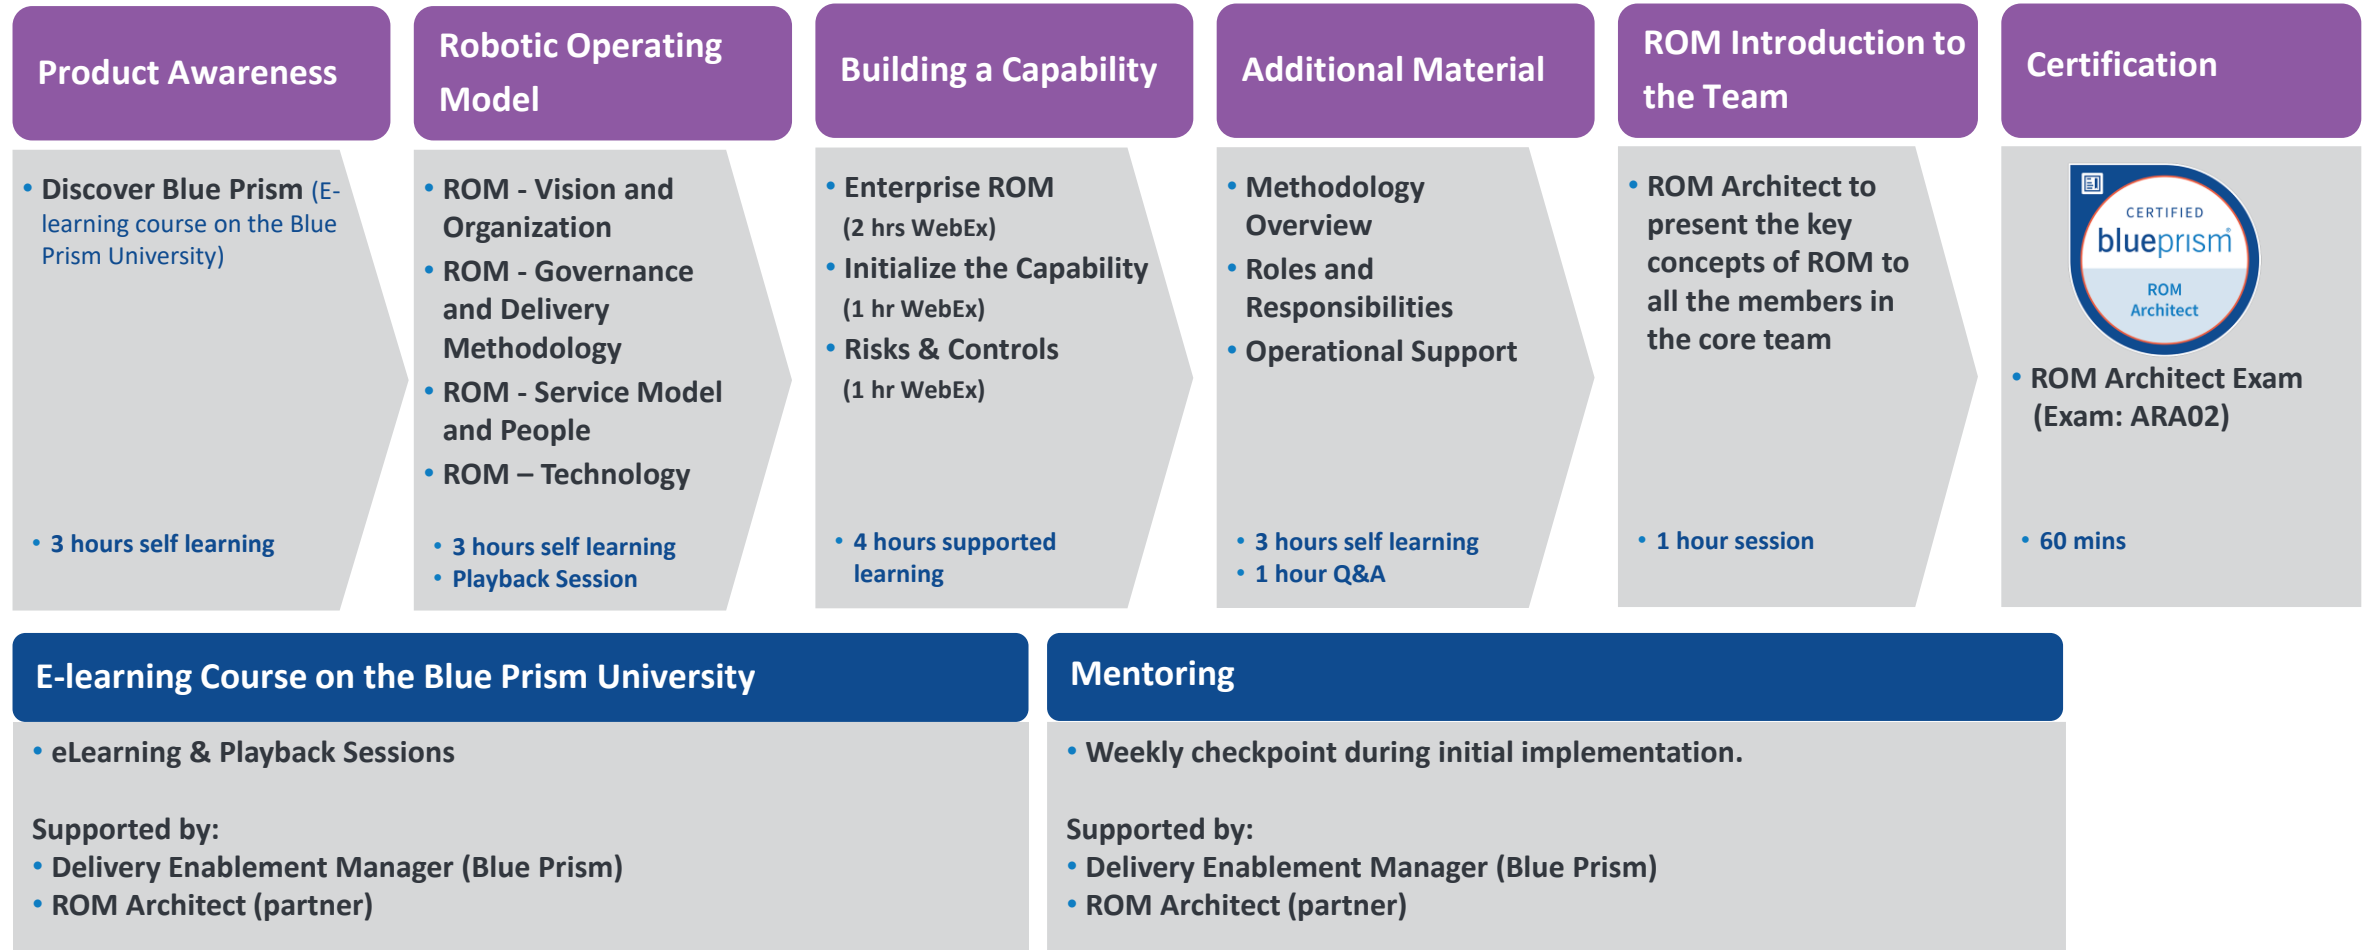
Product Awareness

• Discover Blue Prism (E-learning course on the Blue Prism University)

• 3 hours self learning

Robotic Operating Model

• ROM - Vision and Organization
• ROM - Governance and Delivery Methodology
• ROM - Service Model and People
• ROM – Technology

• 3 hours self learning
• Playback Session

Building a Capability

• Enterprise ROM (2 hrs WebEx)
• Initialize the Capability (1 hr WebEx)
• Risks & Controls (1 hr WebEx)

• 4 hours supported learning

Additional Material

• Methodology Overview
• Roles and Responsibilities
• Operational Support

• 3 hours self learning
• 1 hour Q&A

ROM Introduction to the Team

• ROM Architect to present the key concepts of ROM to all the members in the core team

• 1 hour session

Certification

CERTIFIED
blueprism
ROM Architect

• ROM Architect Exam (Exam: ARA02)

• 60 mins

E-learning Course on the Blue Prism University

• eLearning & Playback Sessions

Supported by:
• Delivery Enablement Manager (Blue Prism)
• ROM Architect (partner)

Mentoring

• Weekly checkpoint during initial implementation.

Supported by:
• Delivery Enablement Manager (Blue Prism)
• ROM Architect (partner)